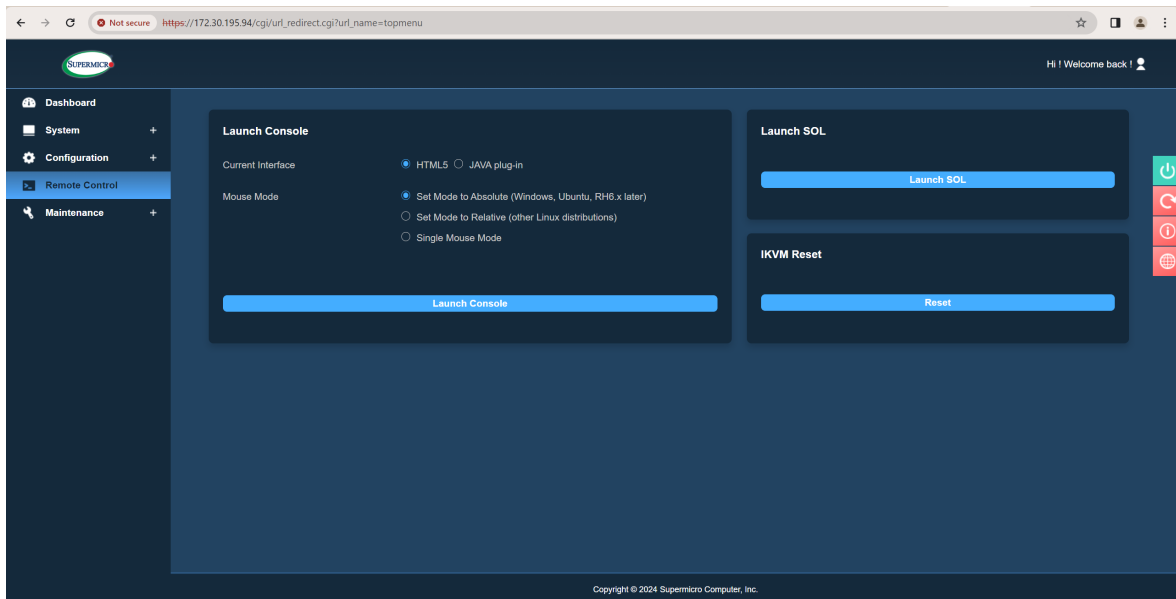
Not secure https://172.30.195.94/cgi/url_redirect.cgi?url_name=topmenu

SUPERMICRO

Hi ! Welcome back !

Dashboard
System +
Configuration +
Remote Control
Maintenance +

Launch Console

Current Interface
HTML5 JAVA plug-in

Mouse Mode
Set Mode to Absolute (Windows, Ubuntu, RH6.x later)
Set Mode to Relative (other Linux distributions)
Single Mouse Mode

Launch Console

Launch SOL

Launch SOL

IKVM Reset

Reset

Copyright © 2024 Supermicro Computer, Inc.